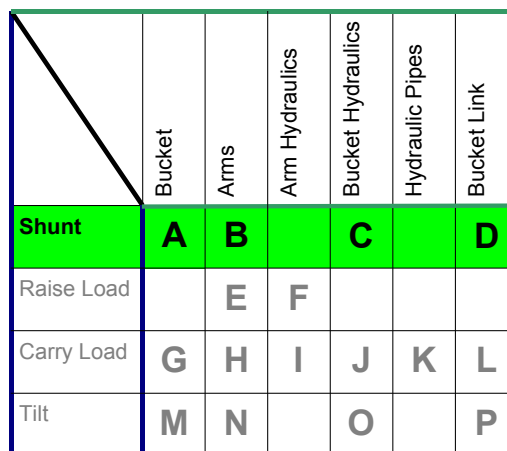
|  | Bucket | Arms | Arm Hydraulics | Bucket Hydraulics | Hydraulic Pipes | Bucket Link |
|---|---|---|---|---|---|---|
| **Shunt** | **A** | **B** |  | **C** |  | **D** |
| Raise Load |  | E | F |  |  |  |
| Carry Load | G | H | I | J | K | L |
| Tilt | M | N |  | O |  | P |